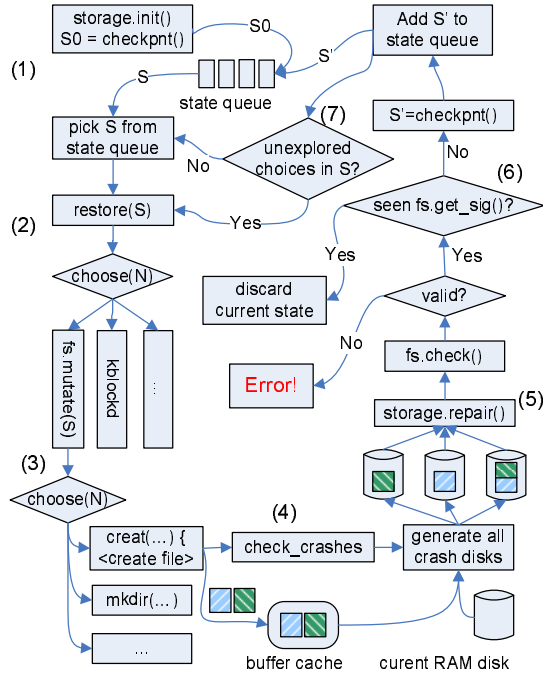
storage.init()
S0 = checkpnt()

S0

S'

Add S' to state queue

(1)

S

state queue

S'=checkpnt()

(7)

pick S from state queue

unexplored choices in S?

No

No

(6)

restore(S)

Yes

seen fs.get_sig()?

(2)

Yes

Yes

choose(N)

discard current state

valid?

No

fs.mutate(S)

kblockd

...

fs.check()

Error!

storage.repair()

(5)

(3)

choose(N)

(4)

creat(...) {
<create file>
}

check_crashes

generate all crash disks

mkdir(...)

...

buffer cache

curent RAM disk